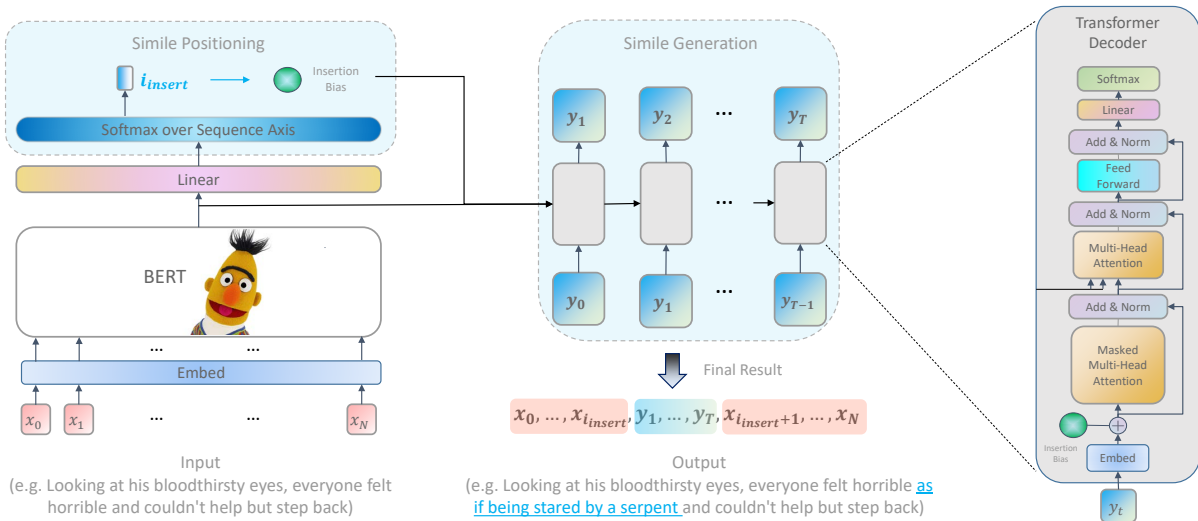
Simile Positioning

$i_{insert}$

Insertion Bias

Softmax over Sequence Axis

Linear

BERT

...

...

Embed

$x_0$ $x_1$ ... ... $x_N$

Input
(e.g. Looking at his bloodthirsty eyes, everyone felt horrible and couldn't help but step back)

Simile Generation

$y_1$ $y_2$ ... $y_T$

...

$y_0$ $y_1$ ... $y_{T-1}$

Final Result

$x_0, \ldots, x_{i_{insert}}, y_1, \ldots, y_T, x_{i_{insert}+1}, \ldots, x_N$

Output
(e.g. Looking at his bloodthirsty eyes, everyone felt horrible as if being stared by a serpent and couldn't help but step back)

Transformer Decoder

Softmax

Linear

Add & Norm

Feed Forward

Add & Norm

Multi-Head Attention

Add & Norm

Masked Multi-Head Attention

Insertion Bias

Embed

$y_t$